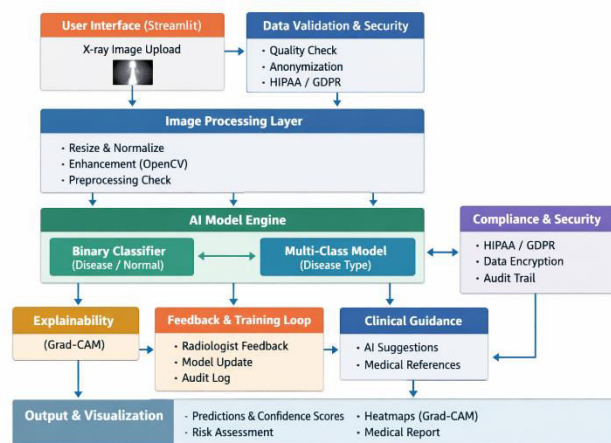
User Interface (Streamlit)
X-ray Image Upload

Data Validation & Security
• Quality Check
• Anonymization
• HIPAA / GDPR

Image Processing Layer
• Resize & Normalize
• Enhancement (OpenCV)
• Preprocessing Check

AI Model Engine
Binary Classifier
(Disease / Normal)
Multi-Class Model
(Disease Type)

Compliance & Security
• HIPAA / GDPR
• Data Encryption
• Audit Trail

Explainability
(Grad-CAM)

Feedback & Training Loop
• Radiologist Feedback
• Model Update
• Audit Log

Clinical Guidance
• AI Suggestions
• Medical References

Output & Visualization
• Predictions & Confidence Scores
• Risk Assessment
• Heatmaps (Grad-CAM)
• Medical Report